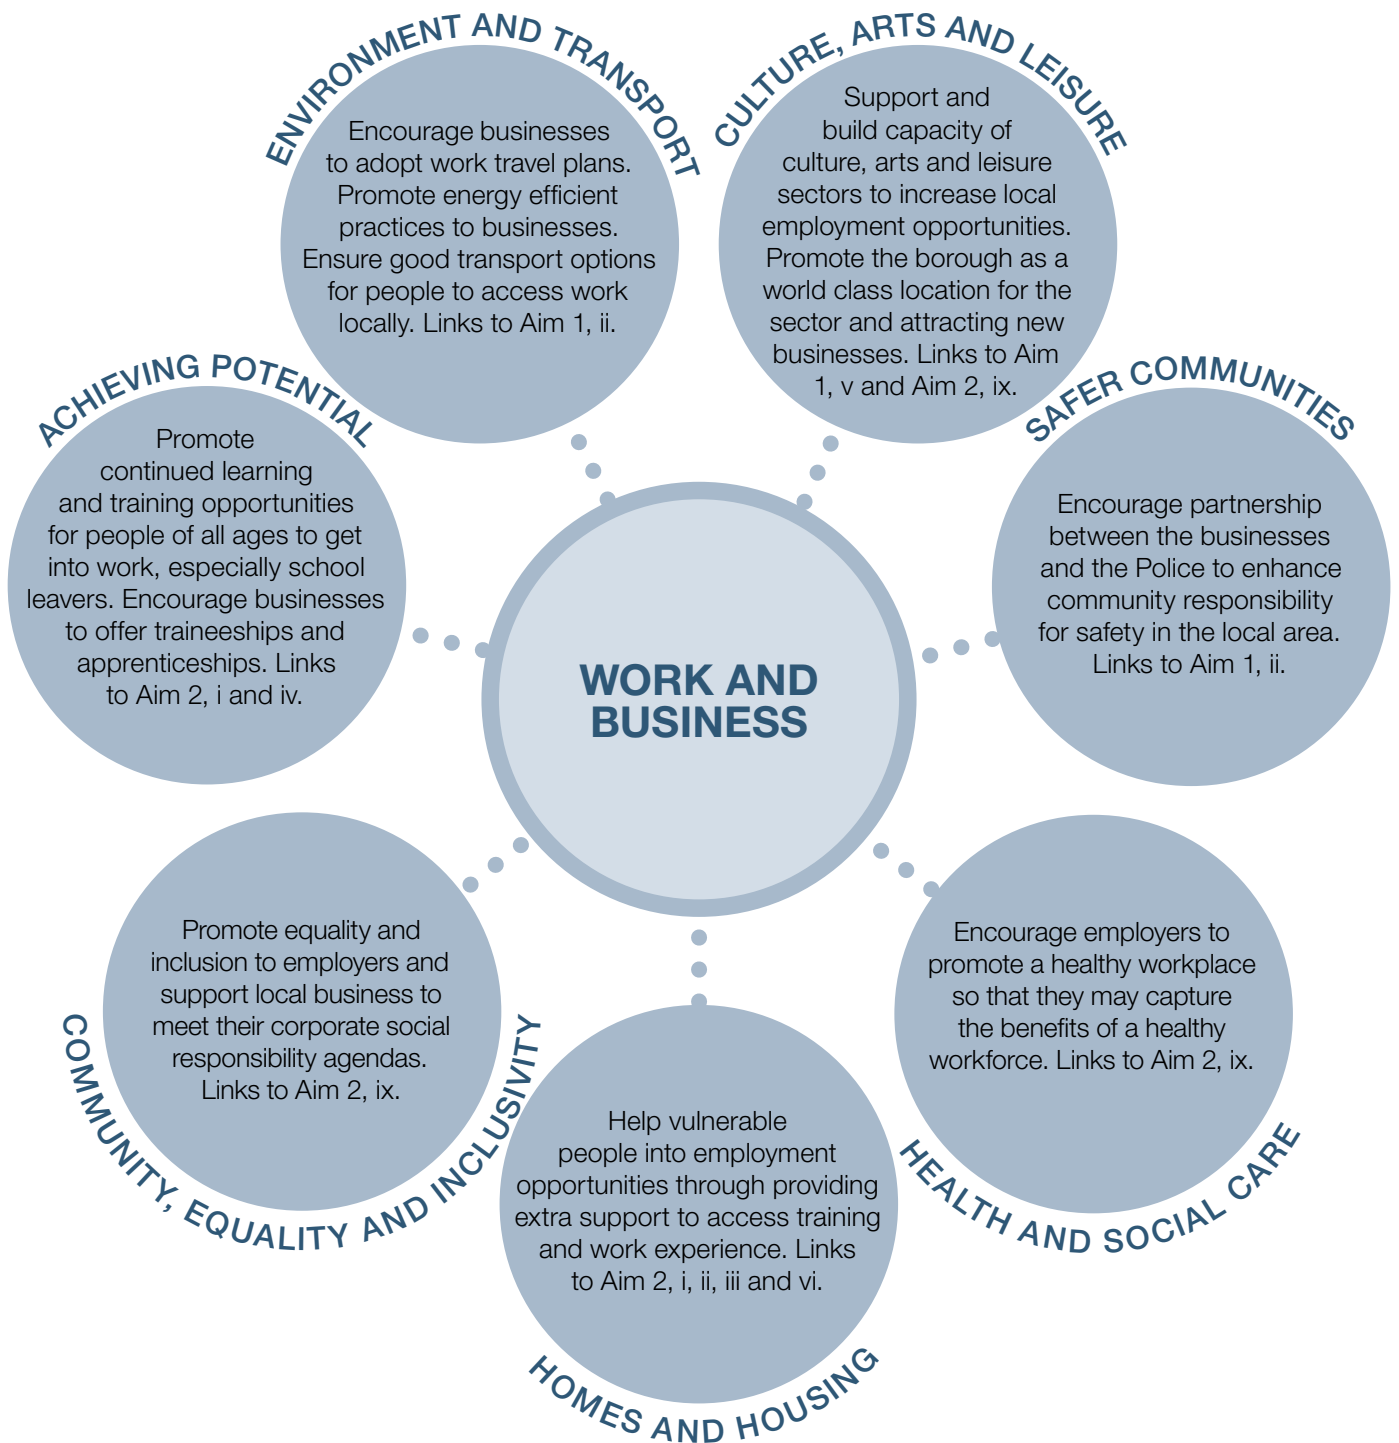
ENVIRONMENT AND TRANSPORT

Encourage businesses to adopt work travel plans. Promote energy efficient practices to businesses. Ensure good transport options for people to access work locally. Links to Aim 1, ii.

CULTURE, ARTS AND LEISURE

Support and build capacity of culture, arts and leisure sectors to increase local employment opportunities. Promote the borough as a world class location for the sector and attracting new businesses. Links to Aim 1, v and Aim 2, ix.

ACHIEVING POTENTIAL

Promote continued learning and training opportunities for people of all ages to get into work, especially school leavers. Encourage businesses to offer traineeships and apprenticeships. Links to Aim 2, i and iv.

WORK AND BUSINESS

SAFER COMMUNITIES

Encourage partnership between the businesses and the Police to enhance community responsibility for safety in the local area. Links to Aim 1, ii.

Promote equality and inclusion to employers and support local business to meet their corporate social responsibility agendas. Links to Aim 2, ix.

COMMUNITY, EQUALITY AND INCLUSIVITY

Encourage employers to promote a healthy workplace so that they may capture the benefits of a healthy workforce. Links to Aim 2, ix.

HEALTH AND SOCIAL CARE

Help vulnerable people into employment opportunities through providing extra support to access training and work experience. Links to Aim 2, i, ii, iii and vi.

HOMES AND HOUSING